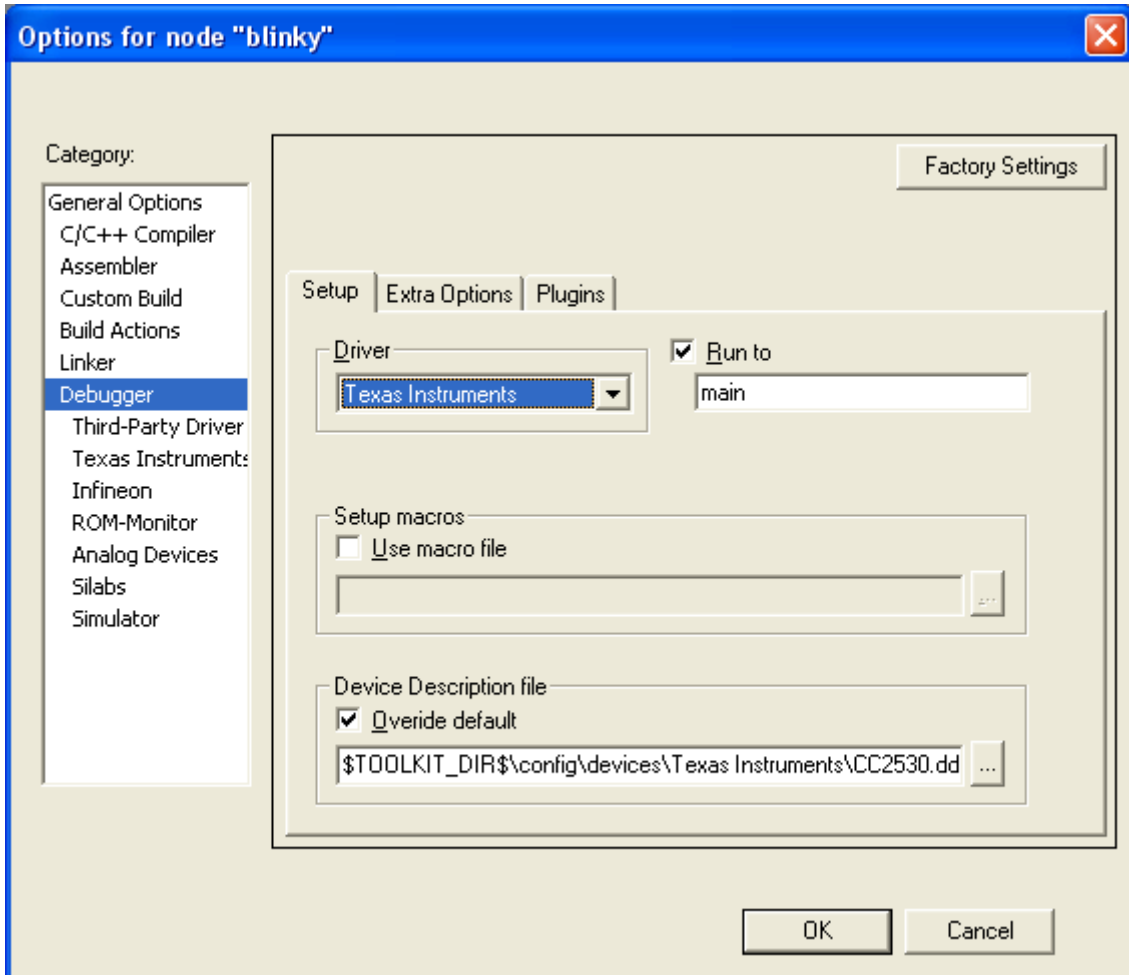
Options for node "blinky"

Category:

General Options
C/C++ Compiler
Assembler
Custom Build
Build Actions
Linker
Debugger
Third-Party Driver
Texas Instruments
Infineon
ROM-Monitor
Analog Devices
Silabs
Simulator

Factory Settings

Setup | Extra Options | Plugins

Driver
Texas Instruments

Run to
main

Setup macros
Use macro file
...

Device Description file
Overide default
$TOOLKIT_DIR$\config\devices\Texas Instruments\CC2530.dd
...

OK
Cancel